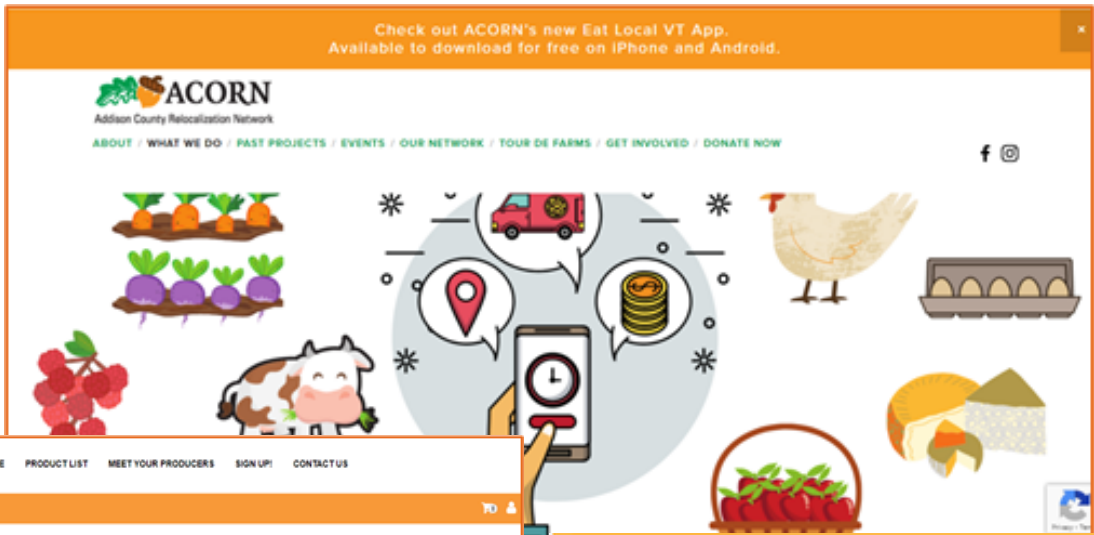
Check out ACORN's new Eat Local VT App.
Available to download for free on iPhone and Android.

×

ACORN
Addison County Relocalization Network

ABOUT / WHAT WE DO / PAST PROJECTS / EVENTS / OUR NETWORK / TOUR DE FARMS / GET INVOLVED / DONATE NOW

E PRODUCT LIST MEET YOUR PRODUCERS SIGN UP! CONTACT US

0